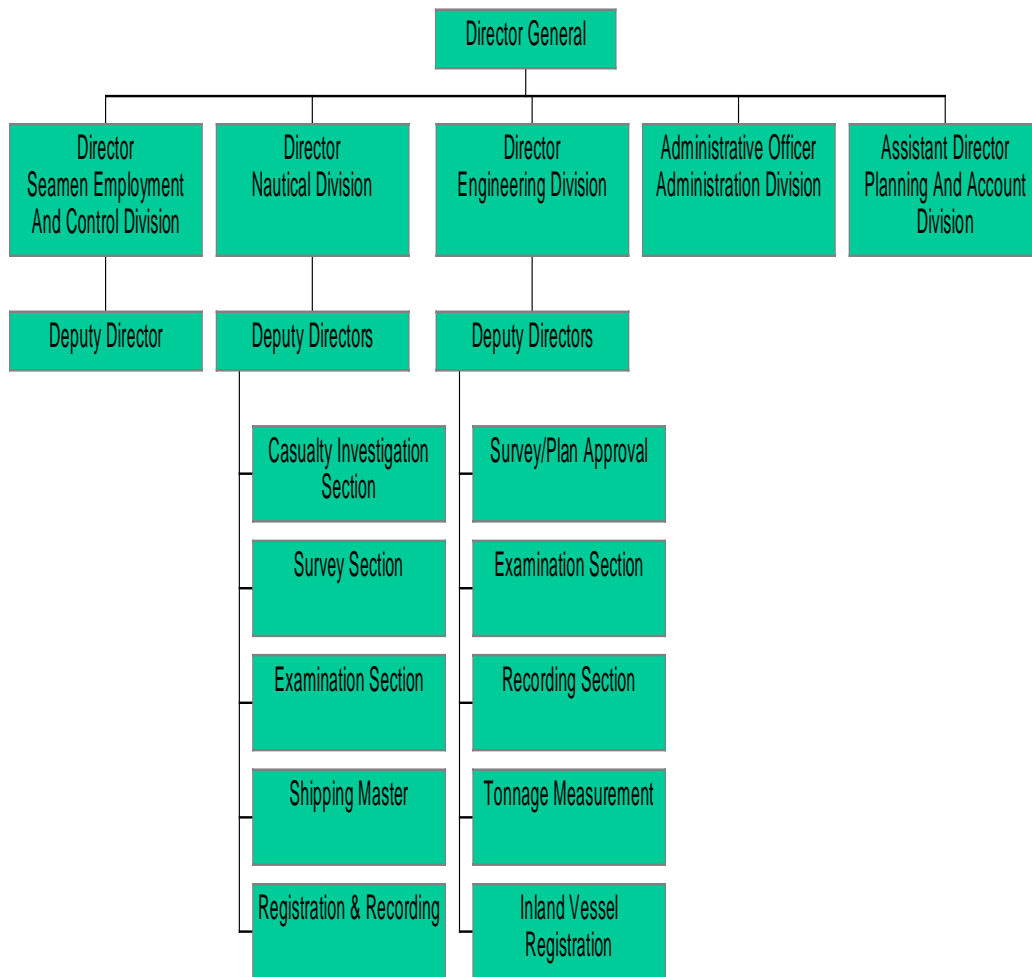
Director General

Director Seamen Employment And Control Division

Director Nautical Division

Director Engineering Division

Administrative Officer Administration Division

Assistant Director Planning And Account Division

Deputy Director

Deputy Directors

Deputy Directors

Casualty Investigation Section

Survey Section

Examination Section

Shipping Master

Registration & Recording

Survey/Plan Approval

Examination Section

Recording Section

Tonnage Measurement

Inland Vessel Registration